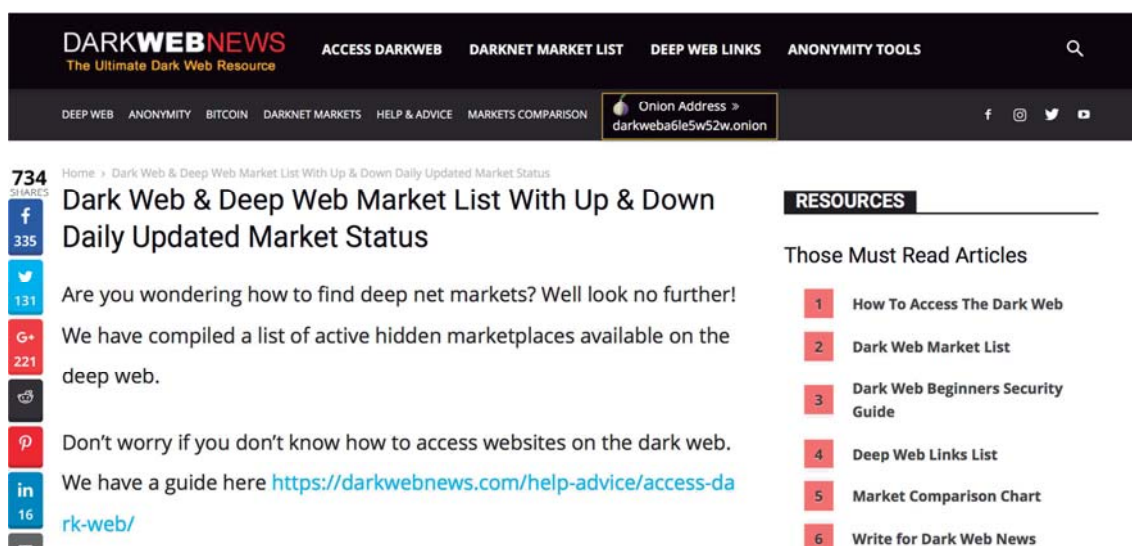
DARKWEBNEWS
The Ultimate Dark Web Resource

ACCESS DARKWEB DARKNET MARKET LIST DEEP WEB LINKS ANONYMITY TOOLS

DEEP WEB ANONYMITY BITCOIN DARKNET MARKETS HELP & ADVICE MARKETS COMPARISON

Onion Address »
darkweba6le5w52w.onion

734
SHARES
335
131
221
16

Home › Dark Web & Deep Web Market List With Up & Down Daily Updated Market Status

Dark Web & Deep Web Market List With Up & Down Daily Updated Market Status

Are you wondering how to find deep net markets? Well look no further! We have compiled a list of active hidden marketplaces available on the deep web.

Don't worry if you don't know how to access websites on the dark web. We have a guide here https://darkwebnews.com/help-advice/access-dark-web/

RESOURCES

Those Must Read Articles

1 How To Access The Dark Web
2 Dark Web Market List
3 Dark Web Beginners Security Guide
4 Deep Web Links List
5 Market Comparison Chart
6 Write for Dark Web News